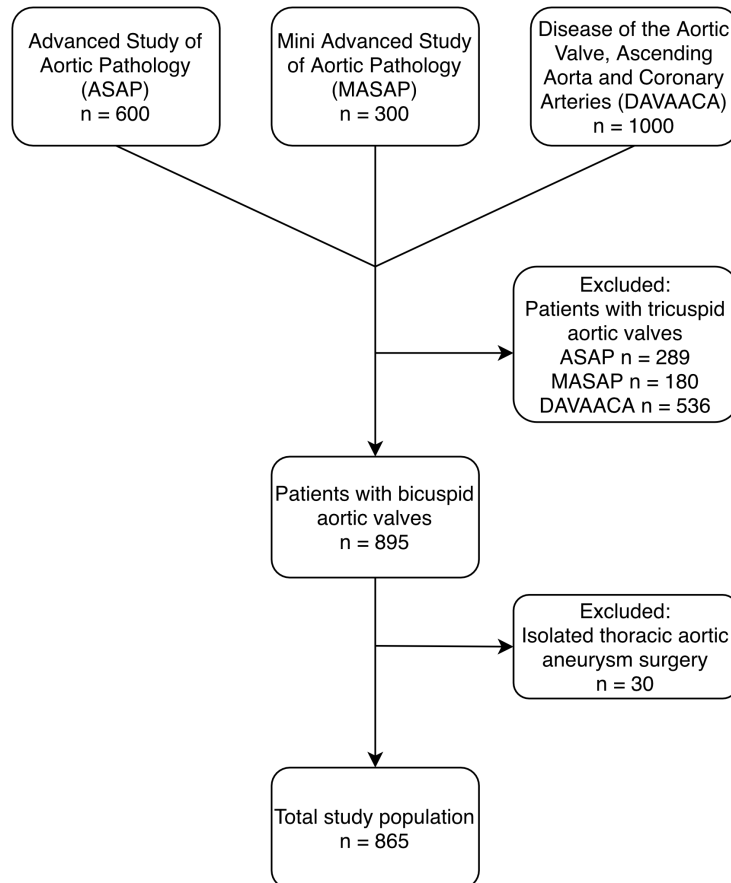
Advanced Study of Aortic Pathology (ASAP)
n = 600

Mini Advanced Study of Aortic Pathology (MASAP)
n = 300

Disease of the Aortic Valve, Ascending Aorta and Coronary Arteries (DAVAACA)
n = 1000

Excluded:
Patients with tricuspid aortic valves
ASAP n = 289
MASAP n = 180
DAVAACA n = 536

Patients with bicuspid aortic valves
n = 895

Excluded:
Isolated thoracic aortic aneurysm surgery
n = 30

Total study population
n = 865